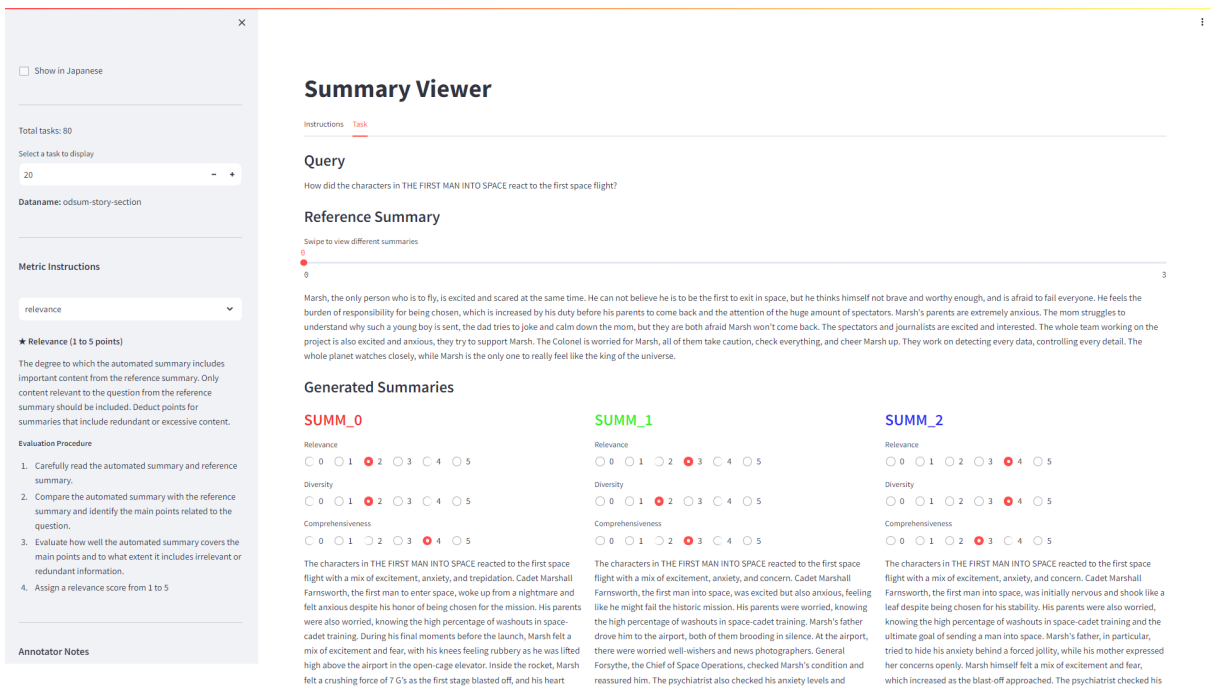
×

Show in Japanese

Total tasks: 80

Select a task to display

20

− +

Dataname: odsum-story-section

Metric Instructions

relevance

★ Relevance (1 to 5 points)

The degree to which the automated summary includes important content from the reference summary. Only content relevant to the question from the reference summary should be included. Deduct points for summaries that include redundant or excessive content.

Evaluation Procedure

1. Carefully read the automated summary and reference summary.
2. Compare the automated summary with the reference summary and identify the main points related to the question.
3. Evaluate how well the automated summary covers the main points and to what extent it includes irrelevant or redundant information.
4. Assign a relevance score from 1 to 5

Annotator Notes

⋮

Summary Viewer

Instructions Task

Query

How did the characters in THE FIRST MAN INTO SPACE react to the first space flight?

Reference Summary

Swipe to view different summaries

0

0

3

Marsh, the only person who is to fly, is excited and scared at the same time. He can not believe he is to be the first to exit in space, but he thinks himself not brave and worthy enough, and is afraid to fail everyone. He feels the burden of responsibility for being chosen, which is increased by his duty before his parents to come back and the attention of the huge amount of spectators. Marsh's parents are extremely anxious. The mom struggles to understand why such a young boy is sent, the dad tries to joke and calm down the mom, but they are both afraid Marsh won't come back. The spectators and journalists are excited and interested. The whole team working on the project is also excited and anxious, they try to support Marsh. The Colonel is worried for Marsh, all of them take caution, check everything, and cheer Marsh up. They work on detecting every data, controlling every detail. The whole planet watches closely, while Marsh is the only one to really feel like the king of the universe.

Generated Summaries

SUMM_0

Relevance

0 1 2 3 4 5

Diversity

0 1 2 3 4 5

Comprehensiveness

0 1 2 3 4 5

The characters in THE FIRST MAN INTO SPACE reacted to the first space flight with a mix of excitement, anxiety, and trepidation. Cadet Marshall Farnsworth, the first man to enter space, woke up from a nightmare and felt anxious despite his honor of being chosen for the mission. His parents were also worried, knowing the high percentage of washouts in space-cadet training. During his final moments before the launch, Marsh felt a mix of excitement and fear, with his knees feeling rubbery as he was lifted high above the airport in the open-cage elevator. Inside the rocket, Marsh felt a crushing force of 7 G's as the first stage blasted off, and his heart

SUMM_1

Relevance

0 1 2 3 4 5

Diversity

0 1 2 3 4 5

Comprehensiveness

0 1 2 3 4 5

The characters in THE FIRST MAN INTO SPACE reacted to the first space flight with a mix of excitement, anxiety, and concern. Cadet Marshall Farnsworth, the first man into space, was excited but also anxious, feeling like he might fail the historic mission. His parents were worried, knowing the high percentage of washouts in space-cadet training. Marsh's father drove him to the airport, both of them brooding in silence. At the airport, there were worried well-wishers and news photographers. General Forsythe, the Chief of Space Operations, checked Marsh's condition and reassured him. The psychiatrist also checked his anxiety levels and

SUMM_2

Relevance

0 1 2 3 4 5

Diversity

0 1 2 3 4 5

Comprehensiveness

0 1 2 3 4 5

The characters in THE FIRST MAN INTO SPACE reacted to the first space flight with a mix of excitement, anxiety, and concern. Cadet Marshall Farnsworth, the first man into space, was initially nervous and shook like a leaf despite being chosen for his stability. His parents were also worried, knowing the high percentage of washouts in space-cadet training and the ultimate goal of sending a man into space. Marsh's father, in particular, tried to hide his anxiety behind a forced jollity, while his mother expressed her concerns openly. Marsh himself felt a mix of excitement and fear, which increased as the blast-off approached. The psychiatrist checked his